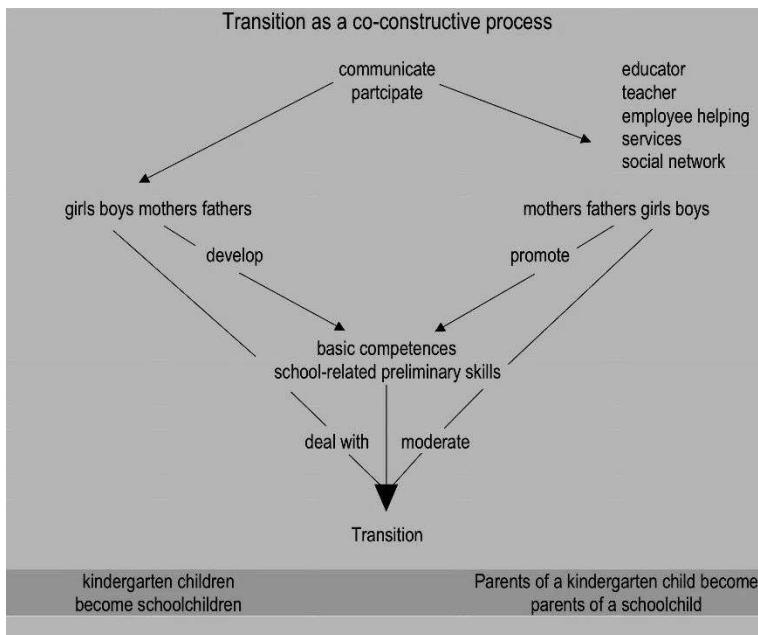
Transition as a co-constructive process

communicate
partcipate

educator
teacher
employee helping
services
social network

girls boys mothers fathers

mothers fathers girls boys

develop

promote

basic competences
school-related preliminary skills

deal with

moderate

Transition

kindergarten children
become schoolchildren

Parents of a kindergarten child become
parents of a schoolchild